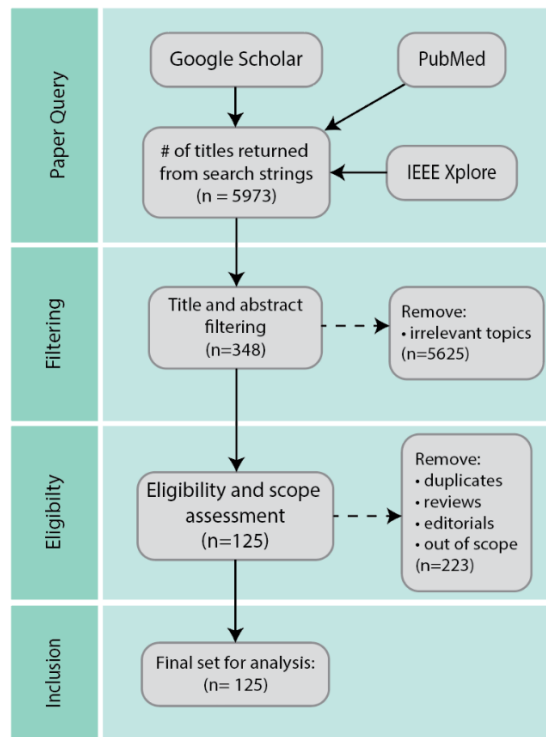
Paper Query

Google Scholar

PubMed

# of titles returned from search strings (n = 5973)

IEEE Xplore

Filtering

Title and abstract filtering (n=348)

Remove:
• irrelevant topics (n=5625)

Eligiblity

Eligibility and scope assessment (n=125)

Remove:
• duplicates
• reviews
• editorials
• out of scope
(n=223)

Inclusion

Final set for analysis: (n= 125)